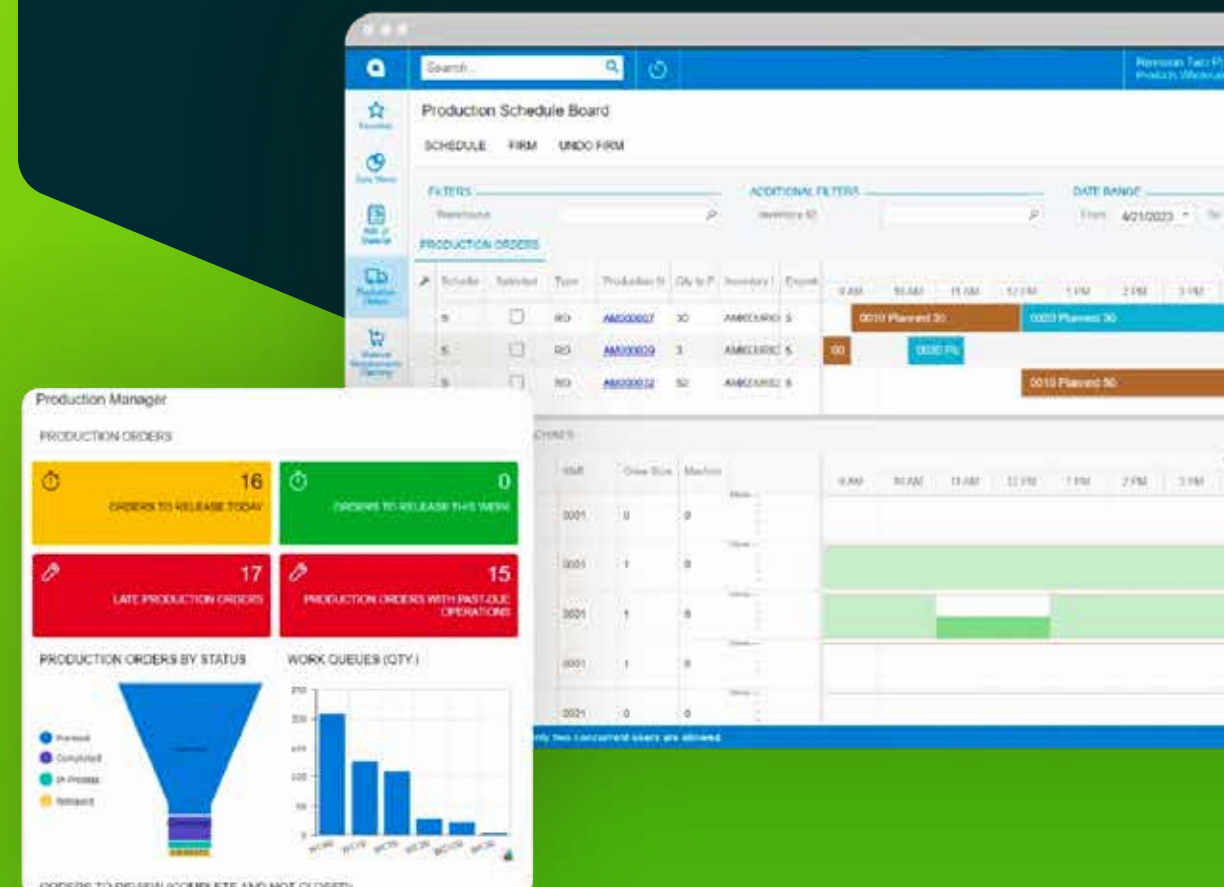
Search...

Production Schedule Board

SCHEDULE FIRM UNDO FIRM

FILTERS

Warehouse

ADDITIONAL FILTERS

Inventory ID

DATE RANGE

From 4/21/2023

PRODUCTION ORDERS

| Schedule | Selected | Type | Production Nbr | Qty to Prod | Inventory ID | Expand |
|---|---|---|---|---|---|---|
| S | | RO | AM000007 | 30 | AMKCURIO | 5 |
| S | | RO | AM000029 | 3 | AMKCURIO | 5 |
| S | | RO | AM000032 | 50 | AMKCURIO | 5 |

9 AM 10 AM 11 AM 12 PM 1 PM 2 PM 3 PM

0010 Planned 30

0020 Planned 30

00

0030 Pl

0010 Planned 50

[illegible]CHINES

| Shift | Crew Size | Machine |
|---|---|---|
| 0001 | 0 | 0 |
| 0001 | 1 | 0 |
| 0001 | 1 | 0 |
| 0001 | 1 | 0 |
| 0001 | 0 | 0 |

9 AM 10 AM 11 AM 12 PM 1 PM 2 PM 3 PM

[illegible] only two concurrent users are allowed.

Production Manager

PRODUCTION ORDERS

16
ORDERS TO RELEASE TODAY

0
ORDERS TO RELEASE THIS WEEK

17
LATE PRODUCTION ORDERS

15
PRODUCTION ORDERS WITH PAST-DUE OPERATIONS

PRODUCTION ORDERS BY STATUS

Planned
Completed
In Process
Released

WORK QUEUES (QTY.)

250
200
150
100
50
0

ORDERS TO REVIEW (COMPLETE AND NOT CLOSED)